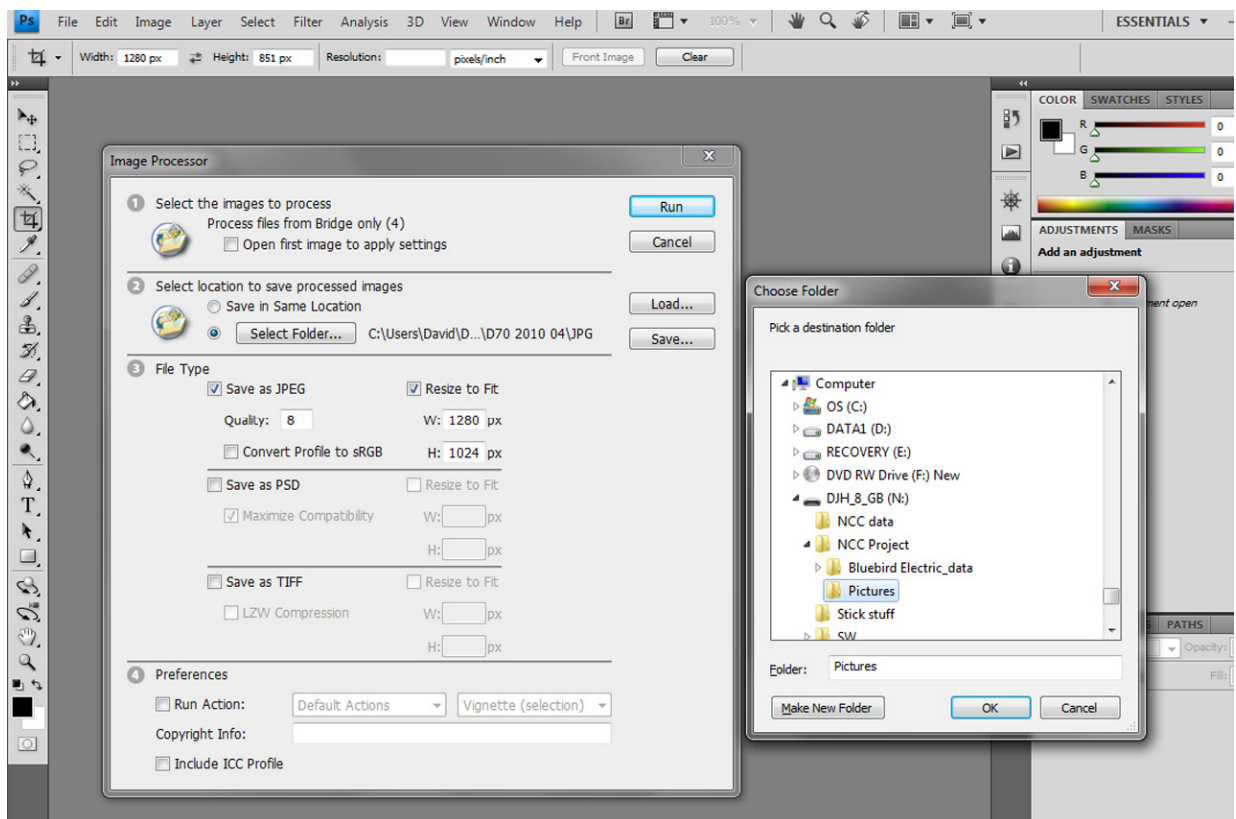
Ps File Edit Image Layer Select Filter Analysis 3D View Window Help Br 100% ESSENTIALS

Width: 1280 px Height: 851 px Resolution: pixels/inch Front Image Clear

COLOR SWATCHES STYLES
R 0
G 0
B 0

ADJUSTMENTS MASKS
Add an adjustment
ment open

PATHS
Opacity:
Fill:

Image Processor

1 Select the images to process
Process files from Bridge only (4)
Open first image to apply settings

2 Select location to save processed images
Save in Same Location
Select Folder... C:\Users\David\D...\D70 2010 04\JPG

3 File Type
Save as JPEG
Resize to Fit
Quality: 8
W: 1280 px
Convert Profile to sRGB
H: 1024 px
Save as PSD
Resize to Fit
Maximize Compatibility
W: px
H: px
Save as TIFF
Resize to Fit
LZW Compression
W: px
H: px

4 Preferences
Run Action: Default Actions Vignette (selection)
Copyright Info:
Include ICC Profile

Run
Cancel
Load...
Save...

Choose Folder
Pick a destination folder
Computer
OS (C:)
DATA1 (D:)
RECOVERY (E:)
DVD RW Drive (F:) New
DJH_8_GB (N:)
NCC data
NCC Project
Bluebird Electric_data
Pictures
Stick stuff
SW
Folder: Pictures
Make New Folder
OK
Cancel